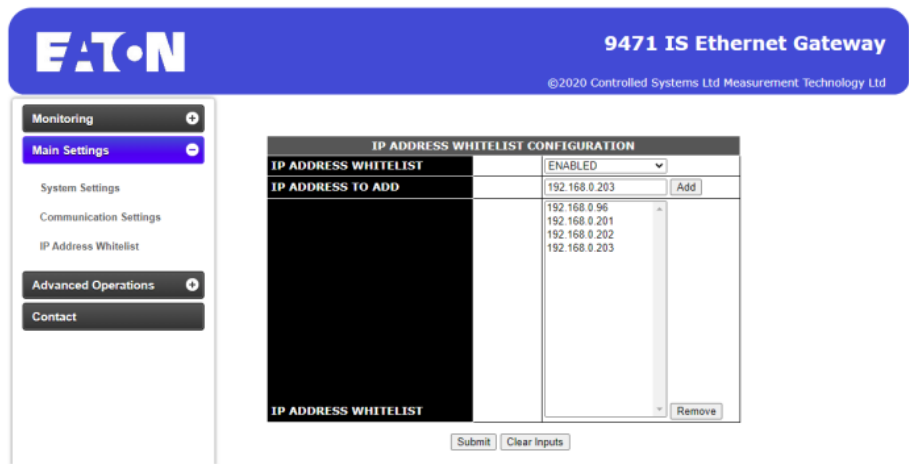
EATON

9471 IS Ethernet Gateway

©2020 Controlled Systems Ltd Measurement Technology Ltd

Monitoring

Main Settings

System Settings

Communication Settings

IP Address Whitelist

Advanced Operations

Contact

| IP ADDRESS WHITELIST CONFIGURATION | | |
|---|---|---|
| IP ADDRESS WHITELIST | | ENABLED |
| IP ADDRESS TO ADD | | 192.168.0.203 Add |
| IP ADDRESS WHITELIST | | 192.168.0.96 192.168.0.201 192.168.0.202 192.168.0.203 Remove |

Submit Clear Inputs